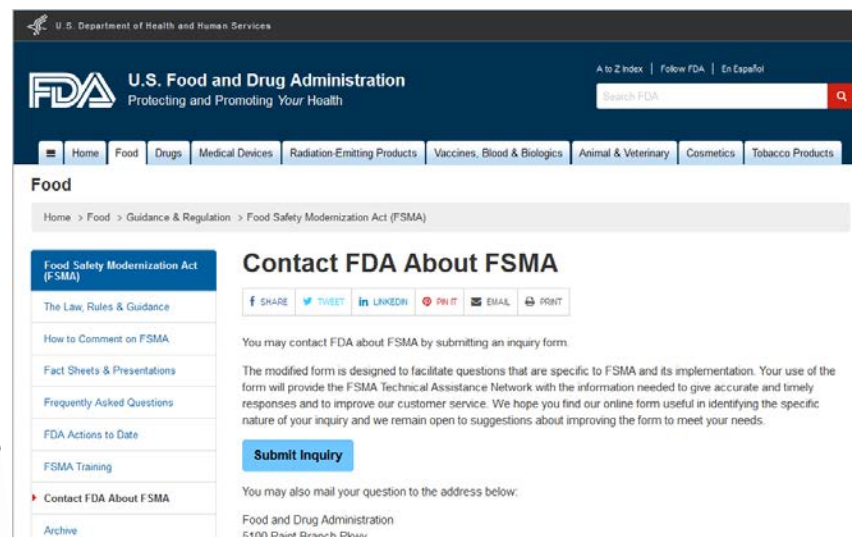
U.S. Department of Health and Human Services

FDA U.S. Food and Drug Administration
Protecting and Promoting Your Health

A to Z Index | Follow FDA | En Español

Search FDA

Home | Food | Drugs | Medical Devices | Radiation-Emitting Products | Vaccines, Blood & Biologics | Animal & Veterinary | Cosmetics | Tobacco Products

Food

Home > Food > Guidance & Regulation > Food Safety Modernization Act (FSMA)

Food Safety Modernization Act (FSMA)
The Law, Rules & Guidance
How to Comment on FSMA
Fact Sheets & Presentations
Frequently Asked Questions
FDA Actions to Date
FSMA Training
Contact FDA About FSMA
Archive

Contact FDA About FSMA

SHARE | TWEET | LINKEDIN | PIN IT | EMAIL | PRINT

You may contact FDA about FSMA by submitting an inquiry form.

The modified form is designed to facilitate questions that are specific to FSMA and its implementation. Your use of the form will provide the FSMA Technical Assistance Network with the information needed to give accurate and timely responses and to improve our customer service. We hope you find our online form useful in identifying the specific nature of your inquiry and we remain open to suggestions about improving the form to meet your needs.

Submit Inquiry

You may also mail your question to the address below:

Food and Drug Administration
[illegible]